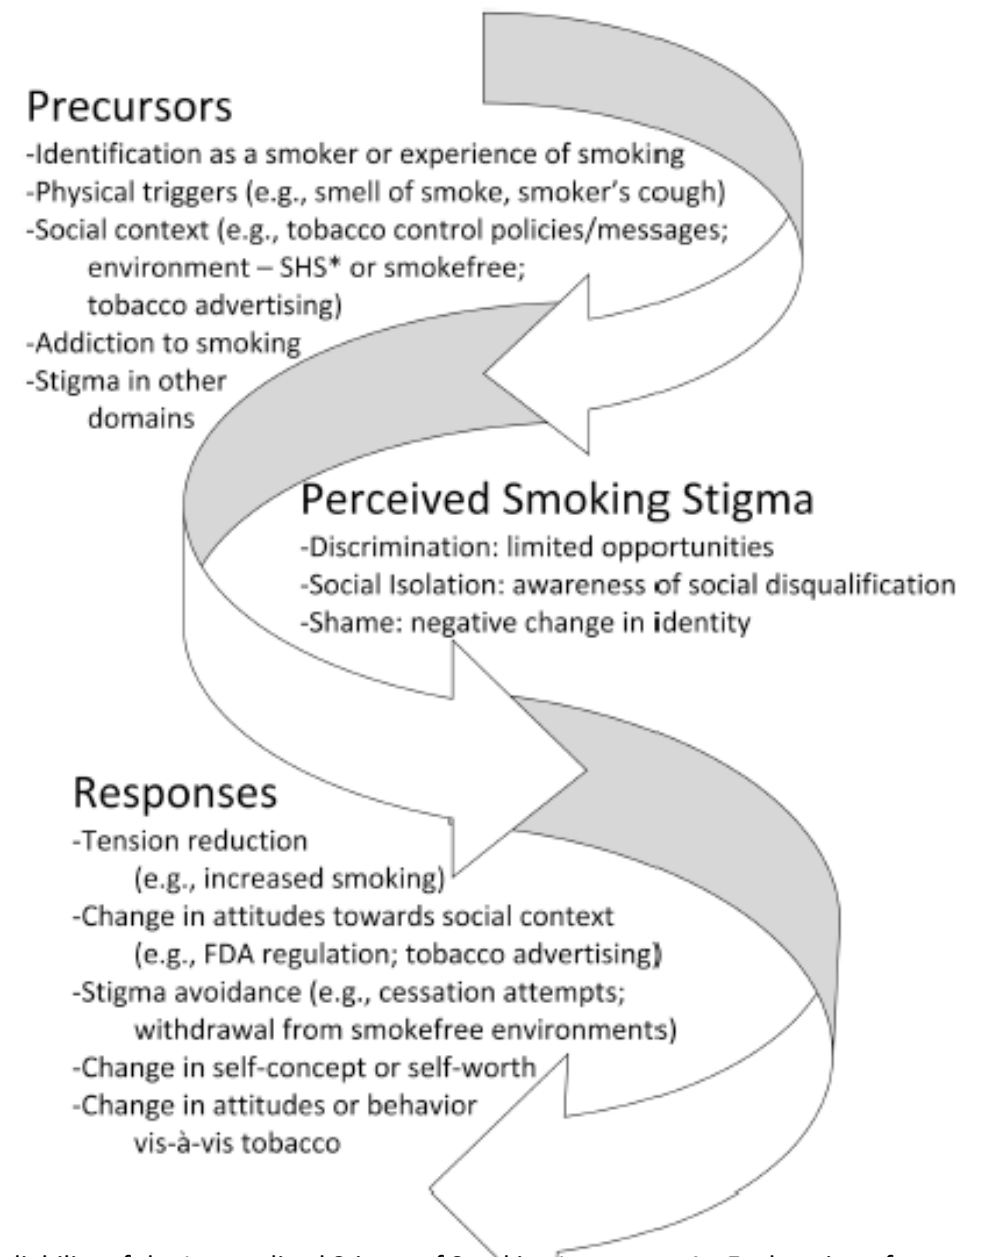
Precursors
-Identification as a smoker or experience of smoking
-Physical triggers (e.g., smell of smoke, smoker's cough)
-Social context (e.g., tobacco control policies/messages; environment – SHS* or smokefree; tobacco advertising)
-Addiction to smoking
-Stigma in other domains

Perceived Smoking Stigma
-Discrimination: limited opportunities
-Social Isolation: awareness of social disqualification
-Shame: negative change in identity

Responses
-Tension reduction (e.g., increased smoking)
-Change in attitudes towards social context (e.g., FDA regulation; tobacco advertising)
-Stigma avoidance (e.g., cessation attempts; withdrawal from smokefree environments)
-Change in self-concept or self-worth
-Change in attitudes or behavior vis-à-vis tobacco

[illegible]